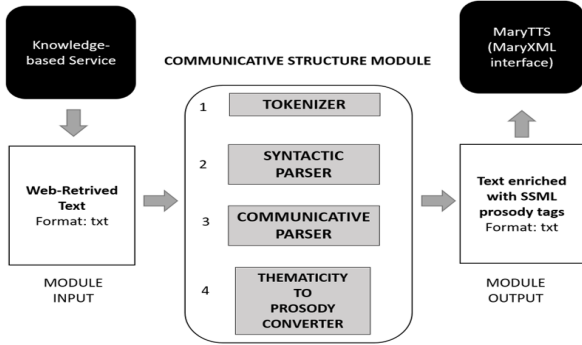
Knowledge-based Service

COMMUNICATIVE STRUCTURE MODULE

MaryTTS (MaryXML interface)

Web-Retrived Text
Format: txt

MODULE INPUT

1 TOKENIZER

2 SYNTACTIC PARSER

3 COMMUNICATIVE PARSER

4 THEMATICITY TO PROSODY CONVERTER

Text enriched with SSML prosody tags
Format: txt

MODULE OUTPUT